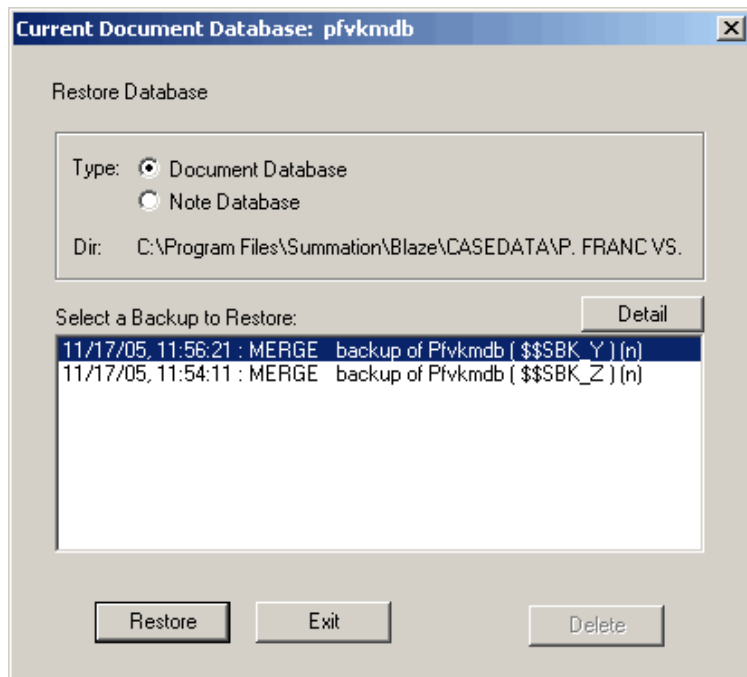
Current Document Database: pfvkmdb

Restore Database

Type: Document Database
Note Database

Dir: C:\Program Files\Summation\Blaze\CASEDATA\P. FRANC VS.

Select a Backup to Restore:

Detail

11/17/05, 11:56:21 : MERGE backup of Pfvkmdb ( $$SBK_Y ) (n)
11/17/05, 11:54:11 : MERGE backup of Pfvkmdb ( $$SBK_Z ) (n)

Restore

Exit

Delete